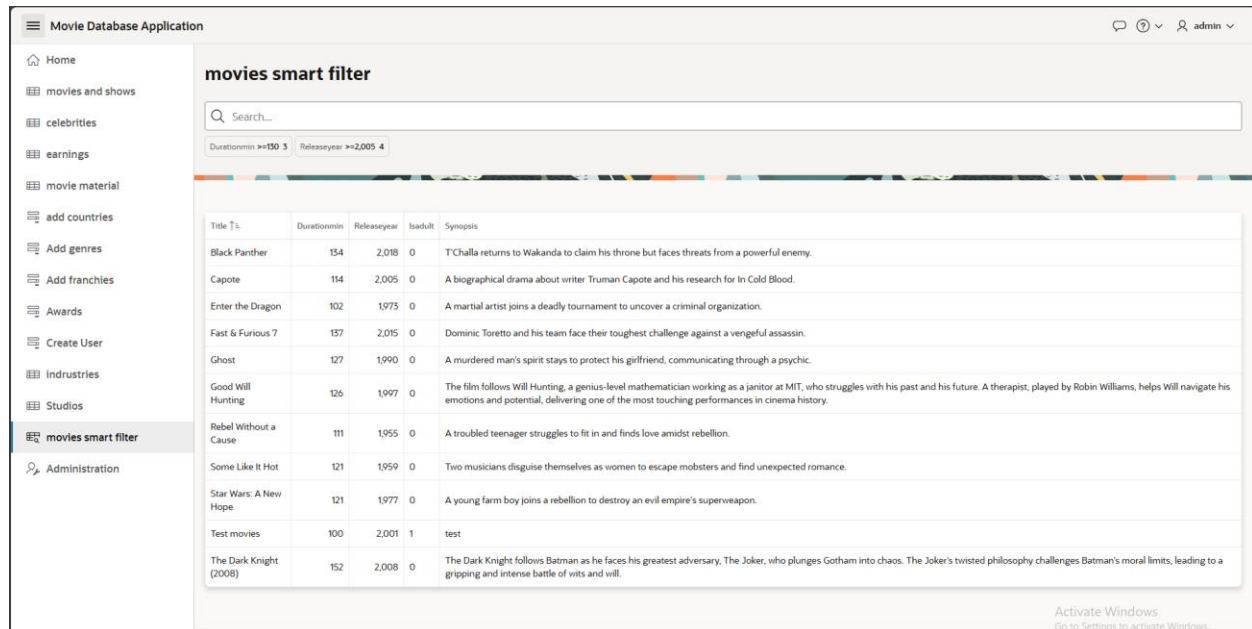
Movie Database Application

admin

Home
movies and shows
celebrities
earnings
movie material
add countries
Add genres
Add franchies
Awards
Create User
indrustries
Studios
movies smart filter
Administration

movies smart filter

Search...

Durationmin >=130 3   Releaseyear >=2,005 4

| Title | Durationmin | Releaseyear | Isadult | Synopsis |
|---|---|---|---|---|
| Black Panther | 134 | 2,018 | 0 | T'Challa returns to Wakanda to claim his throne but faces threats from a powerful enemy. |
| Capote | 114 | 2,005 | 0 | A biographical drama about writer Truman Capote and his research for In Cold Blood. |
| Enter the Dragon | 102 | 1,973 | 0 | A martial artist joins a deadly tournament to uncover a criminal organization. |
| Fast & Furious 7 | 137 | 2,015 | 0 | Dominic Toretto and his team face their toughest challenge against a vengeful assassin. |
| Ghost | 127 | 1,990 | 0 | A murdered man's spirit stays to protect his girlfriend, communicating through a psychic. |
| Good Will Hunting | 126 | 1,997 | 0 | The film follows Will Hunting, a genius-level mathematician working as a janitor at MIT, who struggles with his past and his future. A therapist, played by Robin Williams, helps Will navigate his emotions and potential, delivering one of the most touching performances in cinema history. |
| Rebel Without a Cause | 111 | 1,955 | 0 | A troubled teenager struggles to fit in and finds love amidst rebellion. |
| Some Like It Hot | 121 | 1,959 | 0 | Two musicians disguise themselves as women to escape mobsters and find unexpected romance. |
| Star Wars: A New Hope | 121 | 1,977 | 0 | A young farm boy joins a rebellion to destroy an evil empire's superweapon. |
| Test movies | 100 | 2,001 | 1 | test |
| The Dark Knight (2008) | 152 | 2,008 | 0 | The Dark Knight follows Batman as he faces his greatest adversary, The Joker, who plunges Gotham into chaos. The Joker's twisted philosophy challenges Batman's moral limits, leading to a gripping and intense battle of wits and will. |

Activate Windows
Go to Settings to activate Windows.